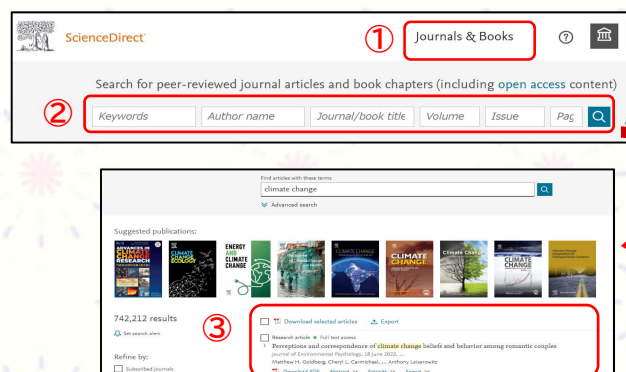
ScienceDirect

①

Journals & Books

Search for peer-reviewed journal articles and book chapters (including open access content)

②

Keywords

Author name

Journal/book title

Volume

Issue

Pag

Find articles with these terms

climate change

Advanced search

Suggested publications:

ADVANCES IN CLIMATE CHANGE RESEARCH

CLIMATE CHANGE ECOLOGY

ENERGY AND CLIMATE CHANGE

CLIMATE CHANGE

Climate Change

CLIMATE CHANGE

742,212 results

Set search alert

Refine by:

Subscribed journals

③

Download selected articles

Export

Research article • Full text access

1 Perceptions and correspondence of climate change beliefs and behavior among romantic couples

Journal of Environmental Psychology, 18 June 2022, ...

Matthew H. Goldberg, Cheryl L. Carmichael, ... Anthony Leiserowitz

Download PDF Abstract Extracts Export